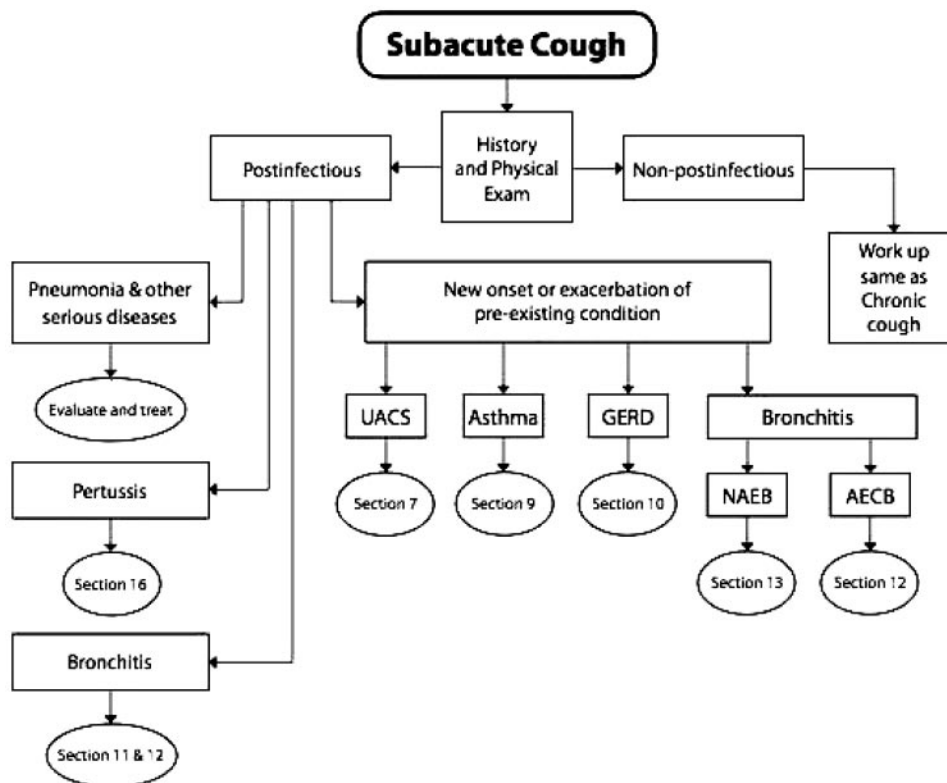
Subacute Cough

History and Physical Exam

Postinfectious

Non-postinfectious

Work up same as Chronic cough

Pneumonia & other serious diseases

Evaluate and treat

New onset or exacerbation of pre-existing condition

UACS

Section 7

Asthma

Section 9

GERD

Section 10

Bronchitis

NAEB

Section 13

AECB

Section 12

Pertussis

Section 16

Bronchitis

Section 11 & 12